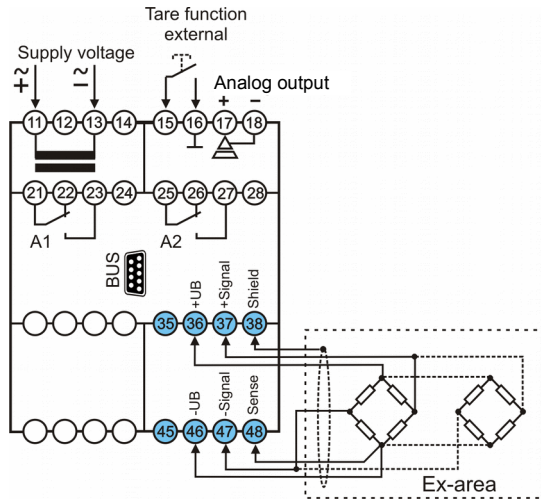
Tare function
external

Supply voltage

$\tilde{+}$ $\tilde{-}$

Analog output
+ −

11 12 13 14 15 16 17 18

21 22 23 24 25 26 27 28

A1 A2

BUS

+UB +Signal Shield

35 36 37 38

-UB -Signal Sense

45 46 47 48

Ex-area